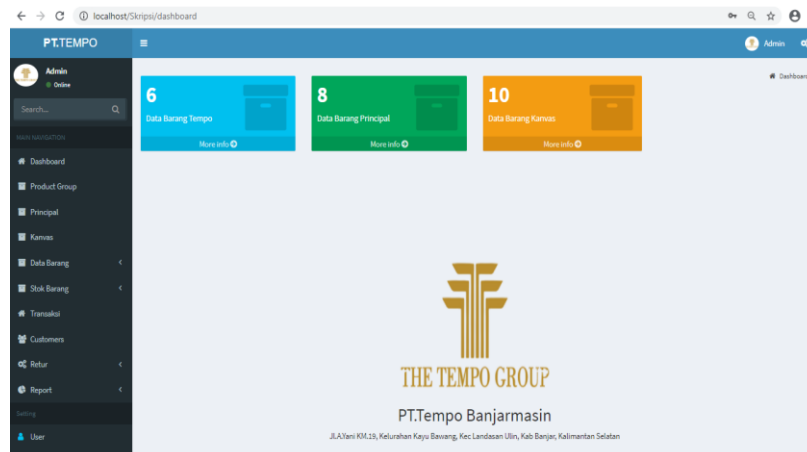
localhost/Skripsi/dashboard

PT.TEMPO

Admin

Admin
Online

Search...

MAIN NAVIGATION

Dashboard
Product Group
Principal
Kanvas
Data Barang
Stok Barang
Transaksi
Customers
Retur
Report

Setting

User

Dashboard

6
Data Barang Tempo
More info

8
Data Barang Principal
More info

10
Data Barang Kanvas
More info

THE TEMPO GROUP

PT.Tempo Banjarmasin

Jl.A.Yani KM.19, Kelurahan Kayu Bawang, Kec Landasan Ulin, Kab Banjar, Kalimantan Selatan